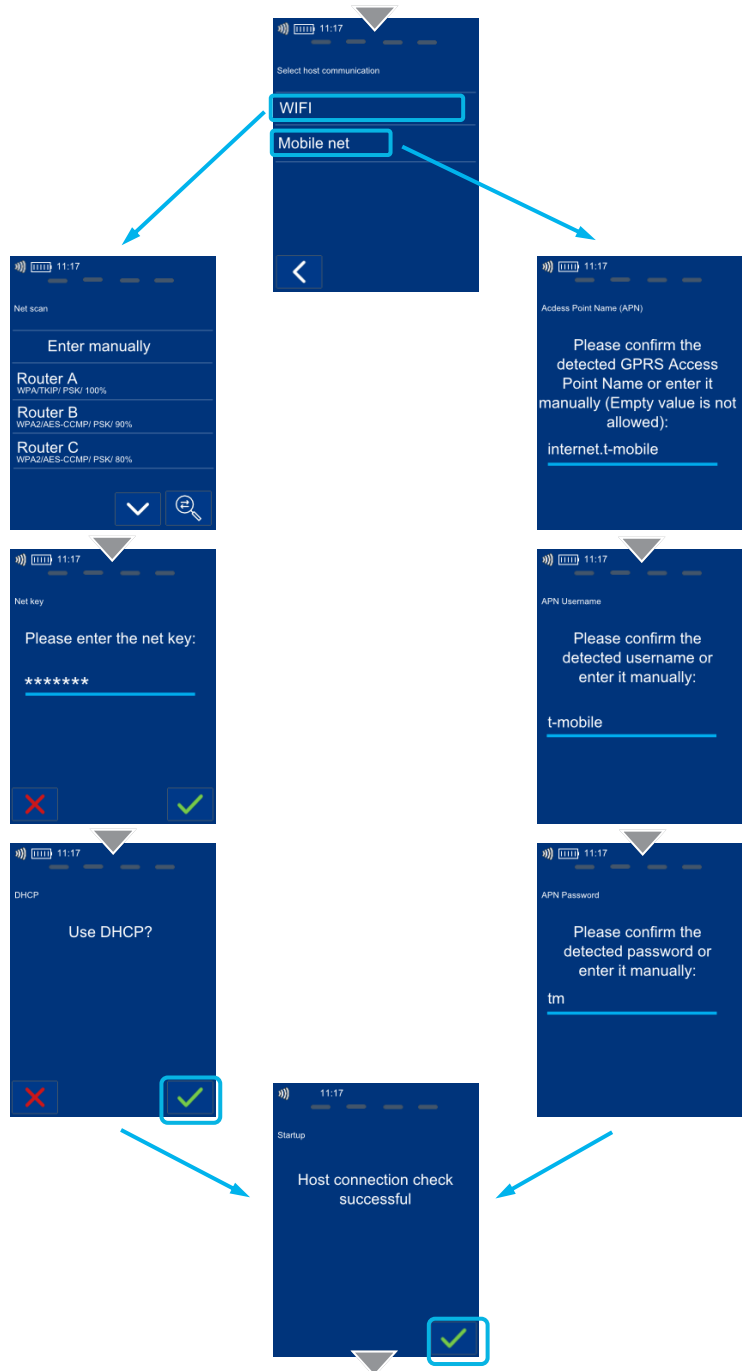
11:17

Select host communication

WIFI

Mobile net

11:17

Net scan

Enter manually

Router A
WPA/TKIP/ PSK/ 100%

Router B
WPA2/AES-CCMP/ PSK/ 90%

Router C
WPA2/AES-CCMP/ PSK/ 80%

11:17

Access Point Name (APN)

Please confirm the detected GPRS Access Point Name or enter it manually (Empty value is not allowed):

internet.t-mobile

11:17

Net key

Please enter the net key:

*******

11:17

APN Username

Please confirm the detected username or enter it manually:

t-mobile

11:17

DHCP

Use DHCP?

11:17

APN Password

Please confirm the detected password or enter it manually:

tm

11:17

Startup

Host connection check successful